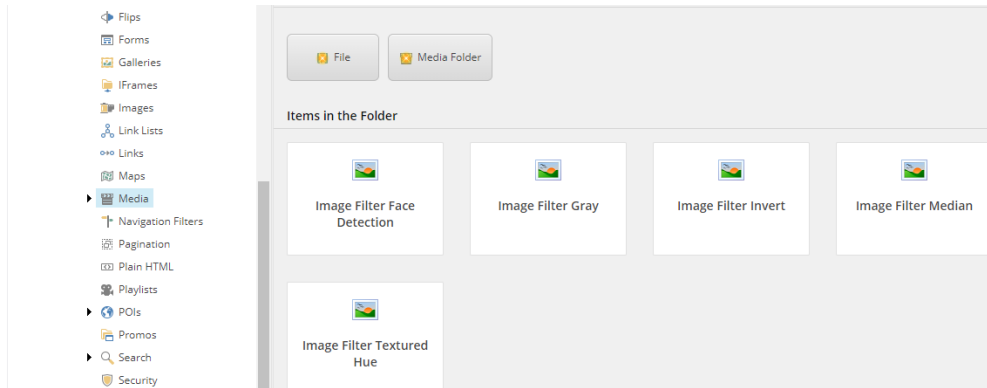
Flips
Forms
Galleries
IFrames
Images
Link Lists
Links
Maps
Media
Navigation Filters
Pagination
Plain HTML
Playlists
POIs
Promos
Search
Security

File
Media Folder

Items in the Folder

Image Filter Face Detection
Image Filter Gray
Image Filter Invert
Image Filter Median
Image Filter Textured Hue